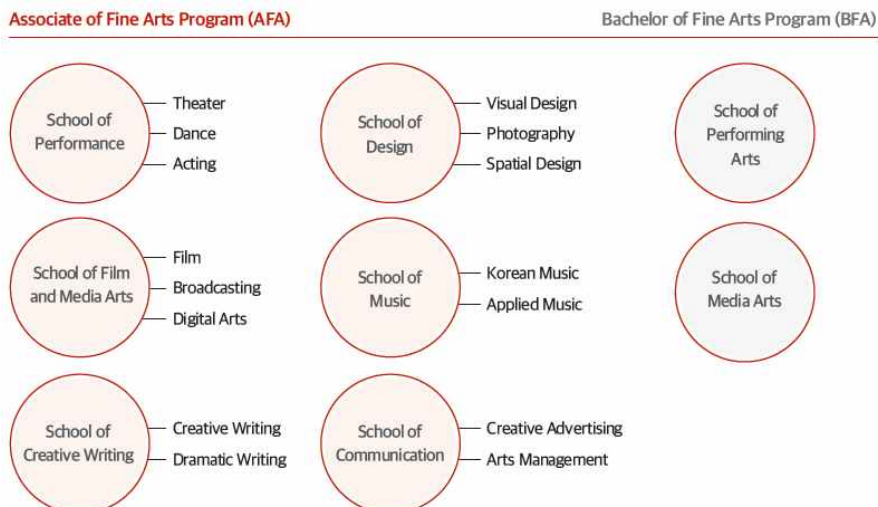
Associate of Fine Arts Program (AFA)

Bachelor of Fine Arts Program (BFA)

School of Performance
Theater
Dance
Acting

School of Design
Visual Design
Photography
Spatial Design

School of Performing Arts

School of Film and Media Arts
Film
Broadcasting
Digital Arts

School of Music
Korean Music
Applied Music

School of Media Arts

School of Creative Writing
Creative Writing
Dramatic Writing

School of Communication
Creative Advertising
Arts Management